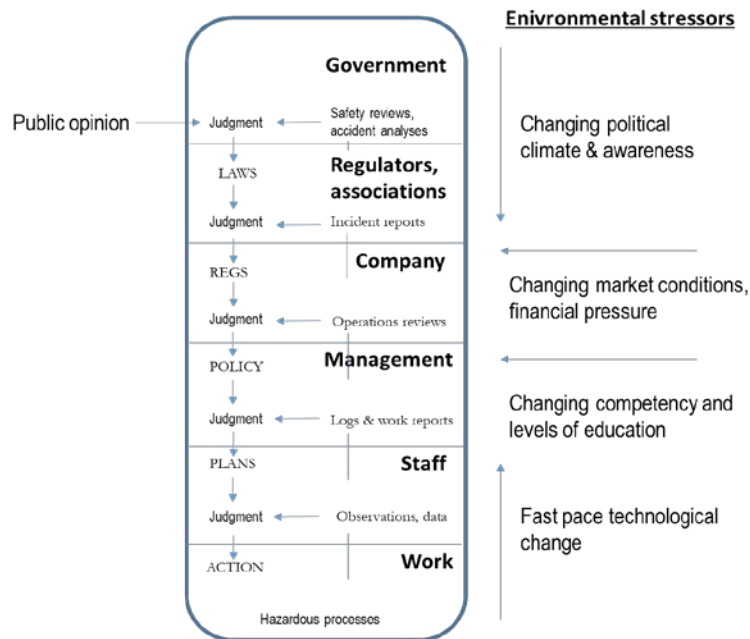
Enivronmental stressors

Government

Public opinion

Judgment

Safety reviews, accident analyses

Changing political climate & awareness

LAWS

Regulators, associations

Judgment

Incident reports

REGS

Company

Changing market conditions, financial pressure

Judgment

Operations reviews

POLICY

Management

Judgment

Logs & work reports

Changing competency and levels of education

PLANS

Staff

Judgment

Observations, data

Fast pace technological change

ACTION

Work

Hazardous processes